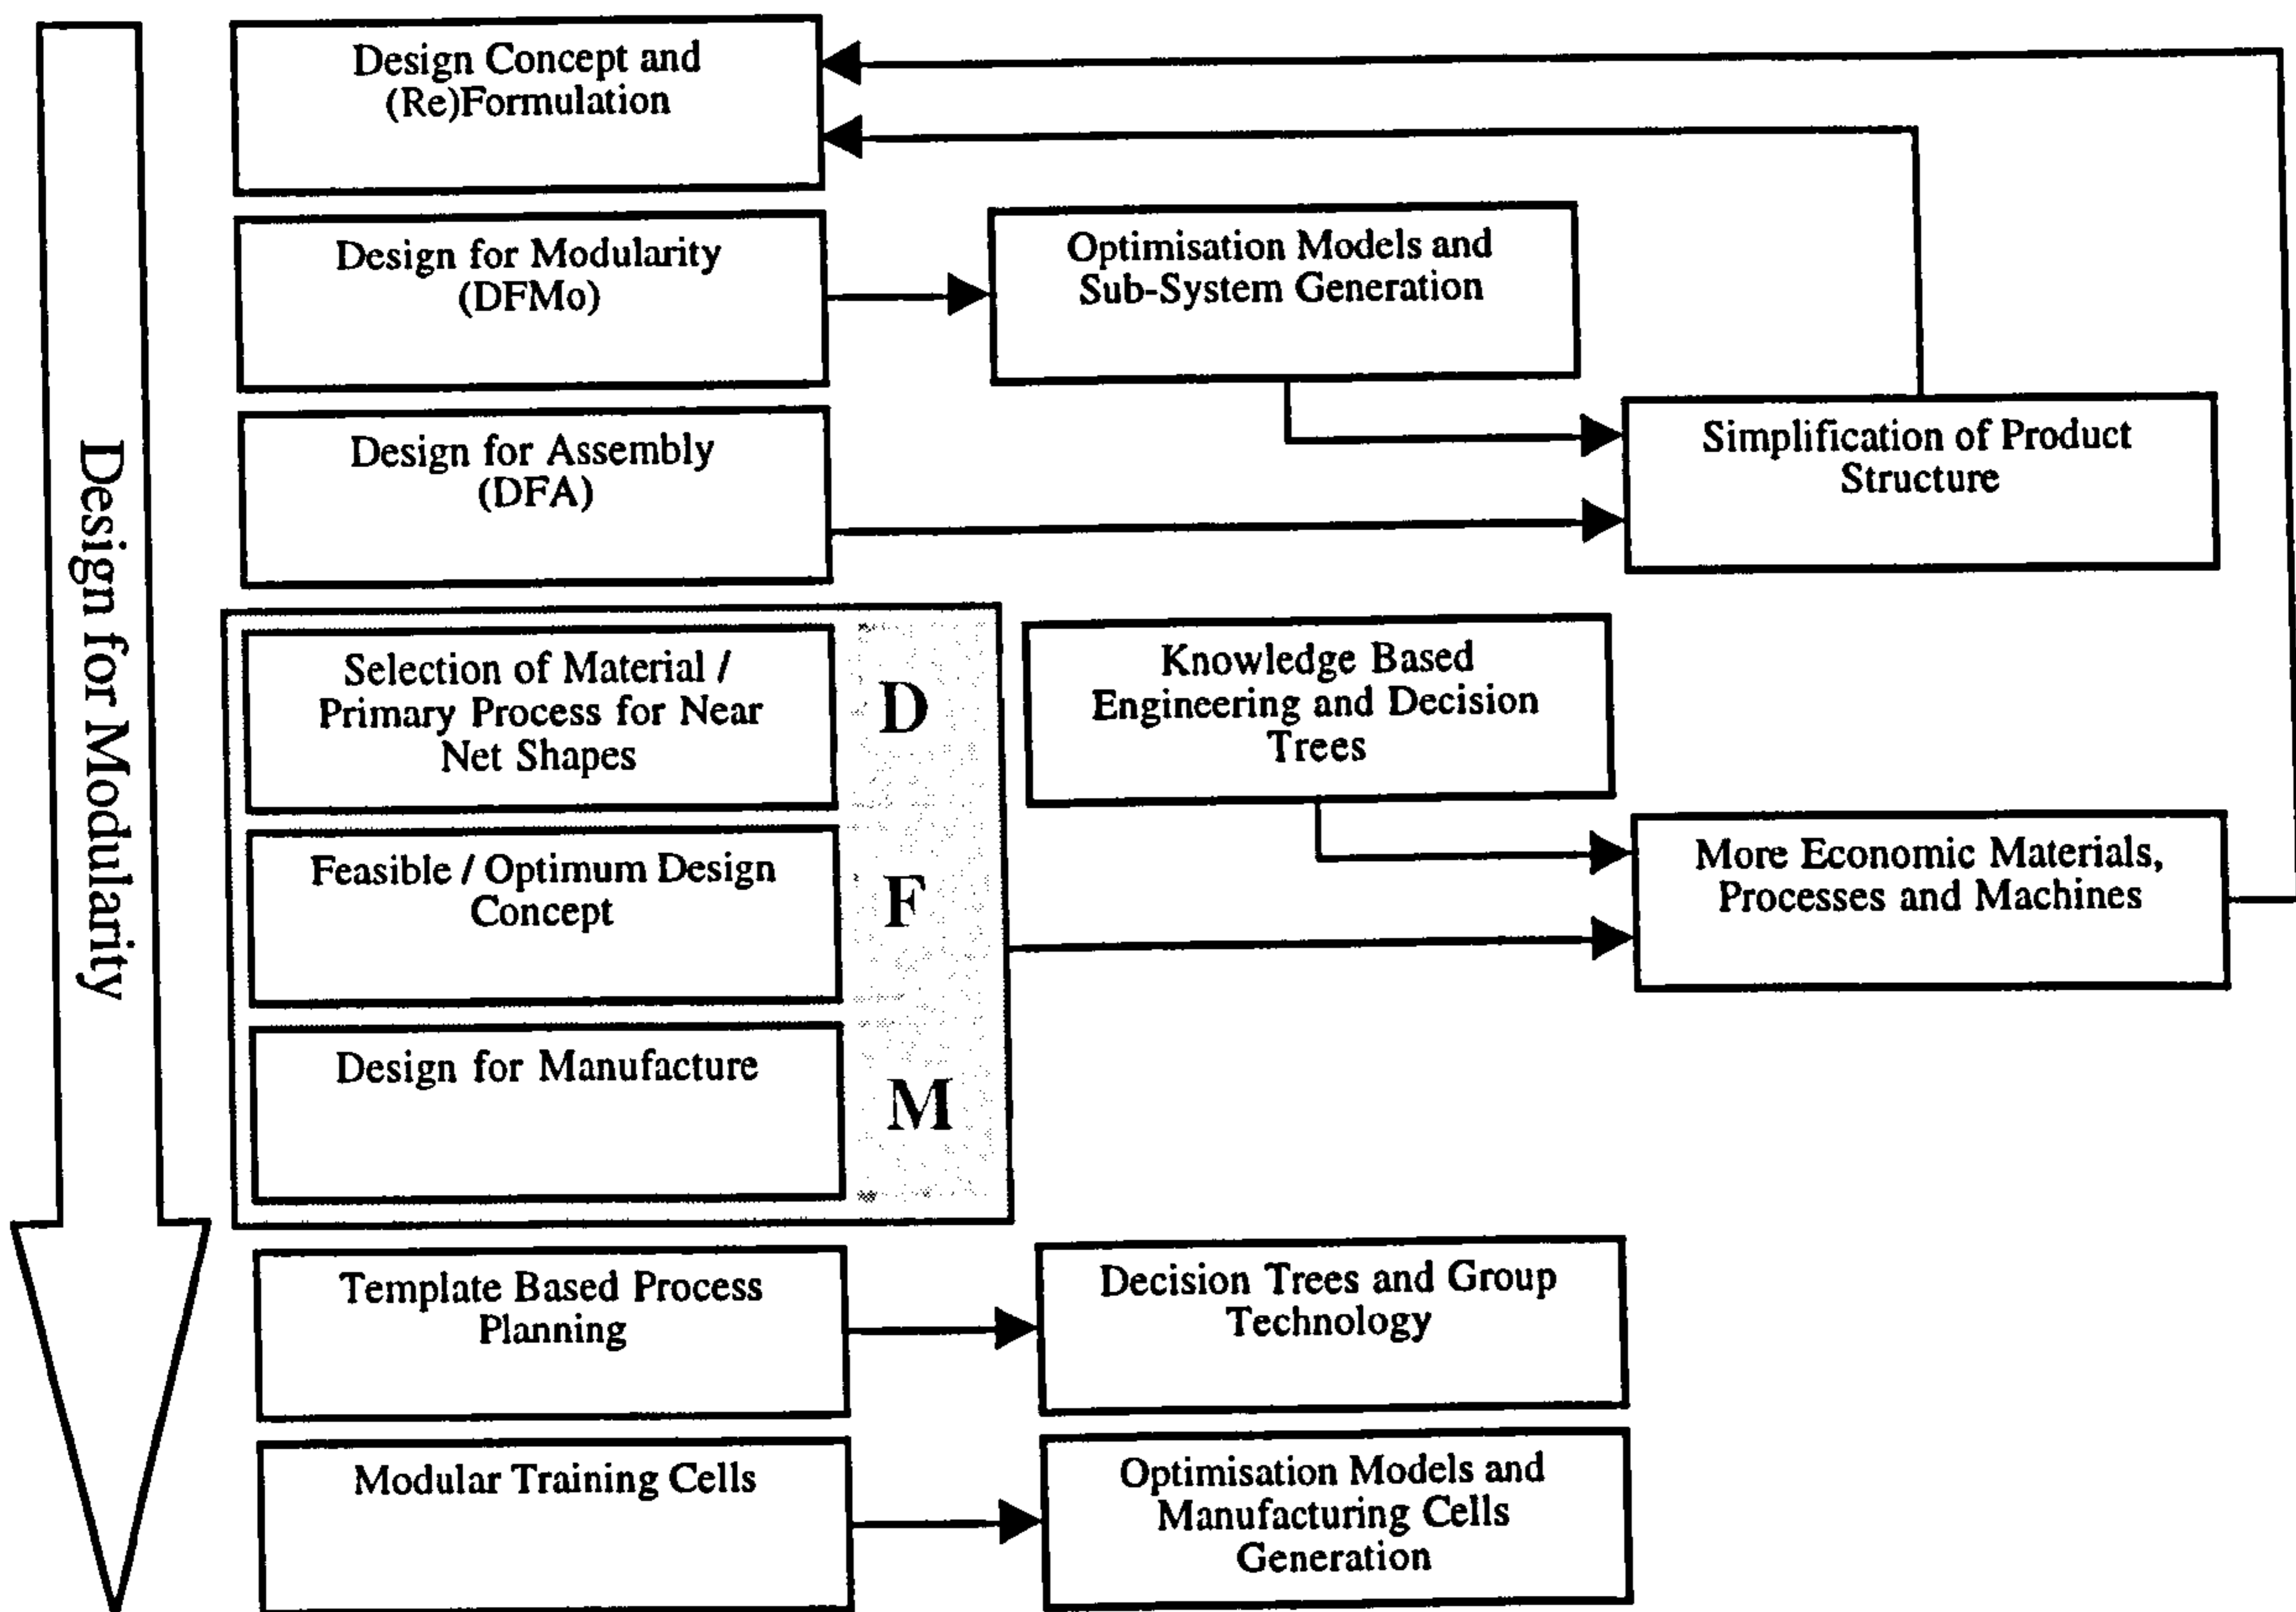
Design for Modularity

Design Concept and (Re)Formulation

Design for Modularity (DFMo)

Optimisation Models and Sub-System Generation

Design for Assembly (DFA)

Simplification of Product Structure

Selection of Material / Primary Process for Near Net Shapes

Feasible / Optimum Design Concept

Design for Manufacture

D

F

M

Knowledge Based Engineering and Decision Trees

More Economic Materials, Processes and Machines

Template Based Process Planning

Decision Trees and Group Technology

Modular Training Cells

Optimisation Models and Manufacturing Cells Generation